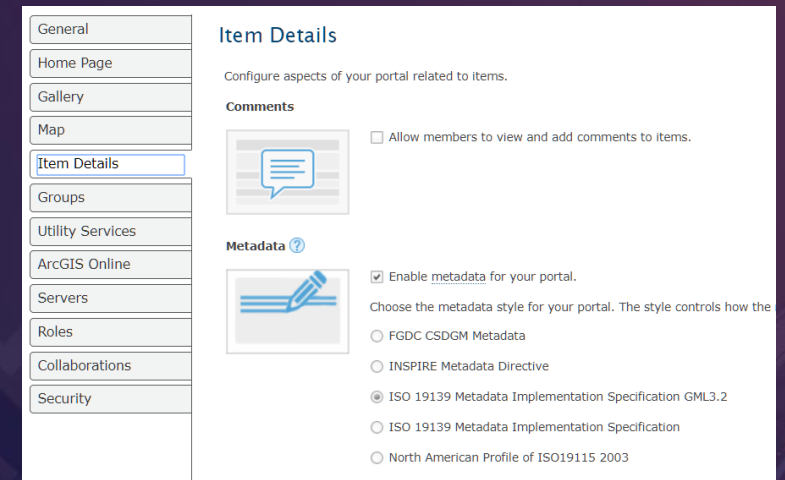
General
Home Page
Gallery
Map
Item Details
Groups
Utility Services
ArcGIS Online
Servers
Roles
Collaborations
Security

Item Details

Configure aspects of your portal related to items.

Comments

Allow members to view and add comments to items.

Metadata ?

Enable metadata for your portal.

Choose the metadata style for your portal. The style controls how the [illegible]

FGDC CSDGM Metadata

INSPIRE Metadata Directive

ISO 19139 Metadata Implementation Specification GML3.2

ISO 19139 Metadata Implementation Specification

North American Profile of ISO19115 2003